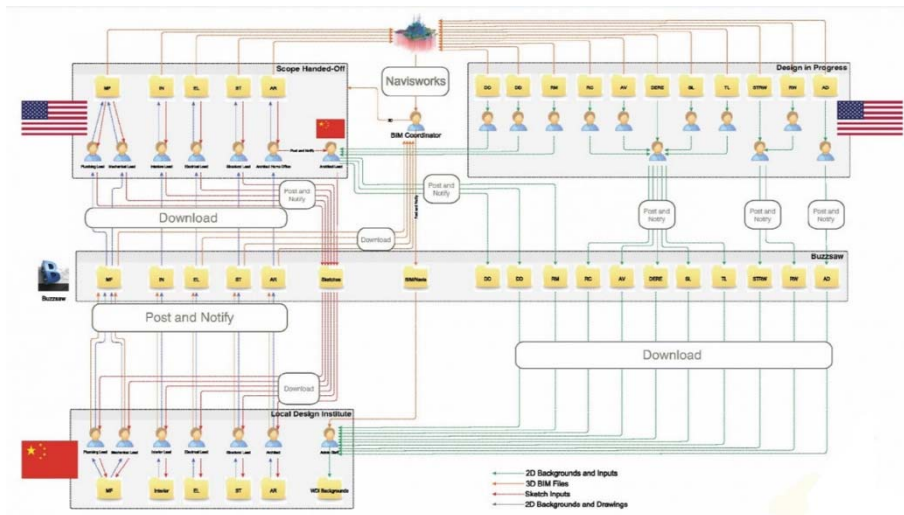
Scope Handed-Off

MP
IN
EL
ST
AR

Plumbing Lead
Mechanical Lead
Interiors Lead
Electrical Lead
Structural Lead
Architect Home Office
Architect Lead

Post and Notify

Navisworks

BIM Coordinator

Design in Progress

CG
GB
RM
RG
AV
DERE
BL
TL
STRW
RW
AD

Post and Notify

Post and Notify

Post and Notify

Post and Notify

Post and Notify

Download

Download

Buzzsaw

Buzzsaw

MP
IN
EL
ST
AR
Sketches
BIM Roads
DG
ED
RM
RC
AV
DERE
BL
TL
STRW
RW
AD

Post and Notify

Download

Download

Local Design Institute

Plumbing Lead
Mechanical Lead
Interior Lead
Electrical Lead
Structural Lead
Architect
Admin Staff

MP
Interior
EL
ST
AR
WDI Backgrounds

2D Backgrounds and Inputs
3D BIM Files
Sketch Inputs
2D Backgrounds and Drawings